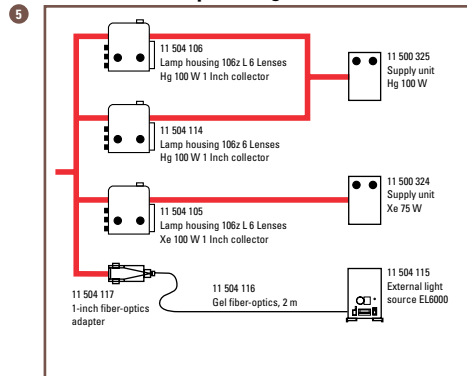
5

11 504 106
Lamp housing 106z L 6 Lenses
Hg 100 W 1 Inch collector

11 500 325
Supply unit
Hg 100 W

11 504 114
Lamp housing 106z 6 Lenses
Hg 100 W 1 Inch collector

11 500 324
Supply unit
Xe 75 W

11 504 105
Lamp housing 106z L 6 Lenses
Xe 100 W 1 Inch collector

11 504 117
1-inch fiber-optics adapter

11 504 116
Gel fiber-optics, 2 m

11 504 115
External light source EL6000